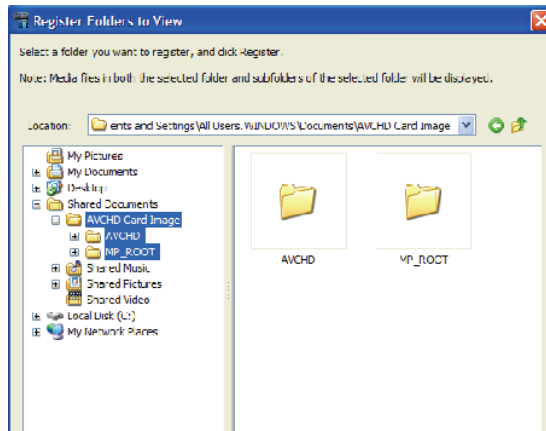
Register Folders to View

Select a folder you want to register, and click Register.

Note: Media files in both the selected folder and subfolders of the selected folder will be displayed.

Location: ents and Settings\All Users.WINDOWS\Documents\AVCHD Card Image

My Pictures
My Documents
Desktop
Shared Documents
AVCHD Card Image
AVCHD
MP_ROOT
Shared Music
Shared Pictures
Shared Video
Local Disk (C:)
My Network Places

AVCHD
MP_ROOT